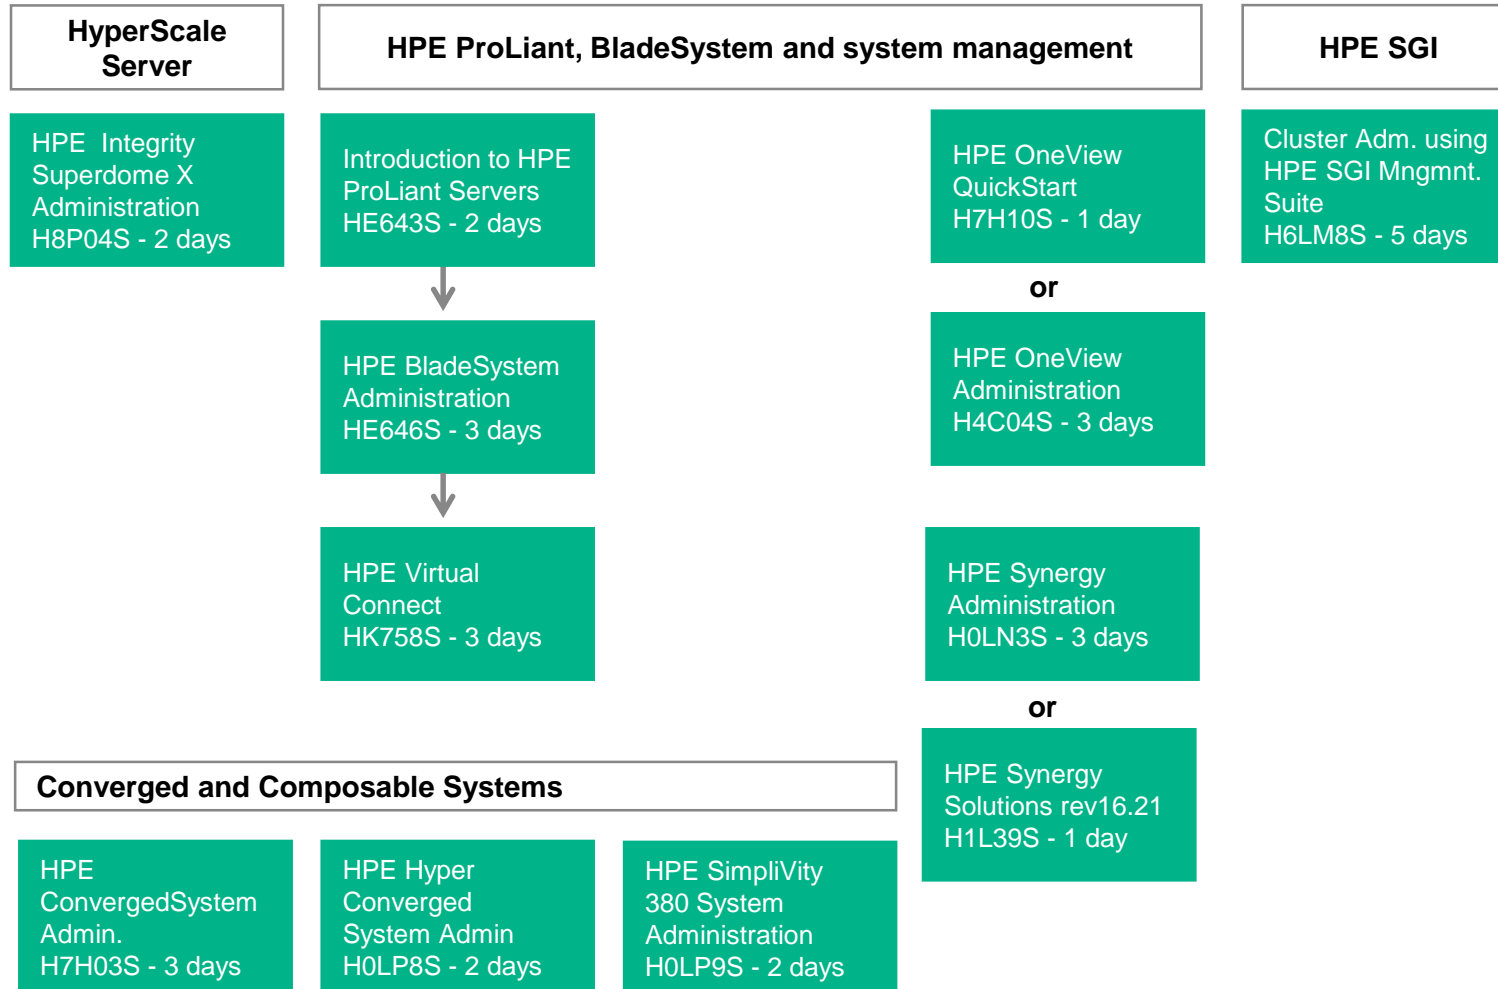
HyperScale Server

HPE ProLiant, BladeSystem and system management

HPE SGI

HPE Integrity Superdome X Administration H8P04S - 2 days

Introduction to HPE ProLiant Servers HE643S - 2 days

HPE BladeSystem Administration HE646S - 3 days

HPE Virtual Connect HK758S - 3 days

HPE OneView QuickStart H7H10S - 1 day

or

HPE OneView Administration H4C04S - 3 days

HPE Synergy Administration H0LN3S - 3 days

or

HPE Synergy Solutions rev16.21 H1L39S - 1 day

Cluster Adm. using HPE SGI Mngmnt. Suite H6LM8S - 5 days

Converged and Composable Systems

HPE ConvergedSystem Admin. H7H03S - 3 days

HPE Hyper Converged System Admin H0LP8S - 2 days

HPE SimpliVity 380 System Administration H0LP9S - 2 days